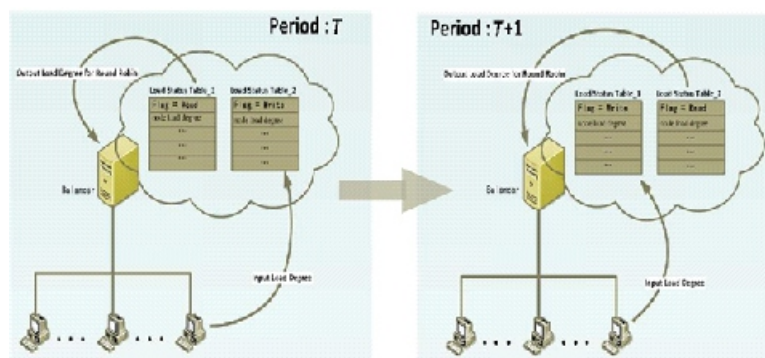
Period : $T$

Output Load Degree for Round Robin

Load Status Table_1

Flag = Read

node Load degree

...

...

...

Load Status Table_2

Flag = Write

node load degree

...

...

...

Balancer

Input Load Degree

Period : $T$+1

Output Load Degree for Round Robin

Load Status Table_2

Flag = Write

node load degree

...

...

...

Load Status Table_1

Flag = Read

node load degree

...

...

...

Balancer

Input Load Degree